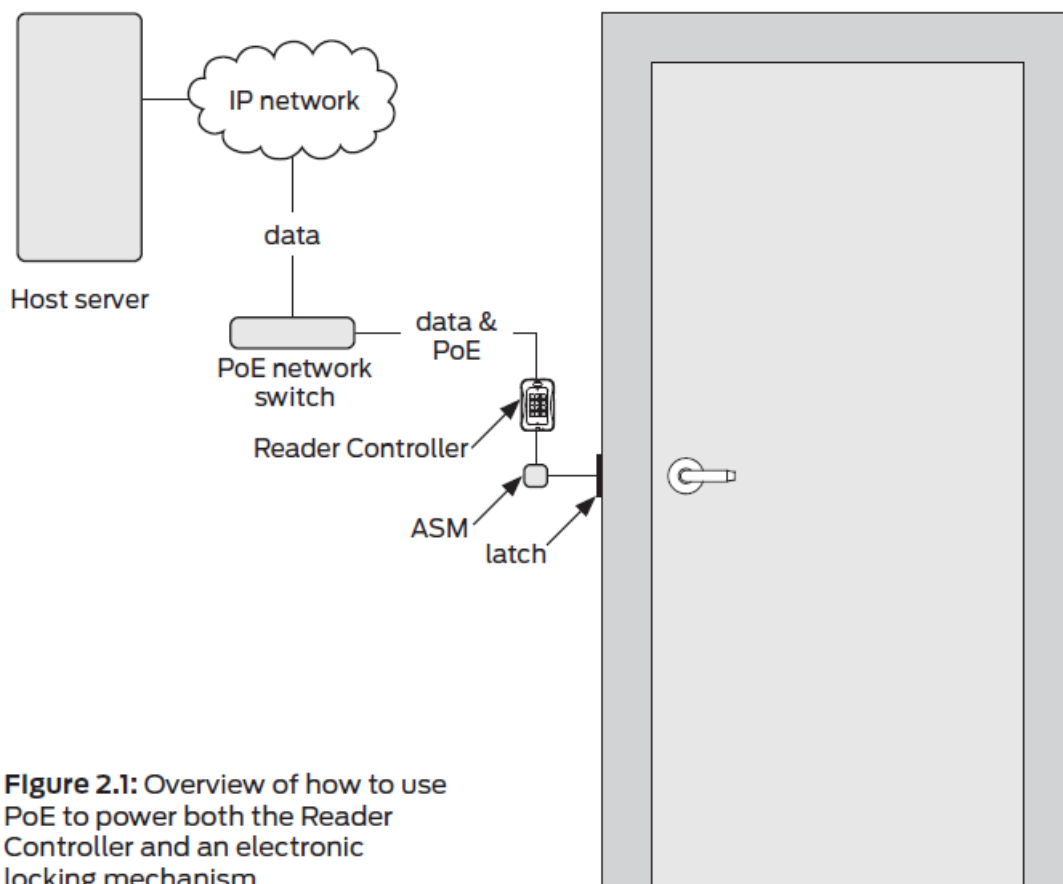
IP network

data

Host server

data &
PoE

PoE network
switch

Reader Controller

ASM

latch

Figure 2.1: Overview of how to use PoE to power both the Reader Controller and an electronic locking mechanism